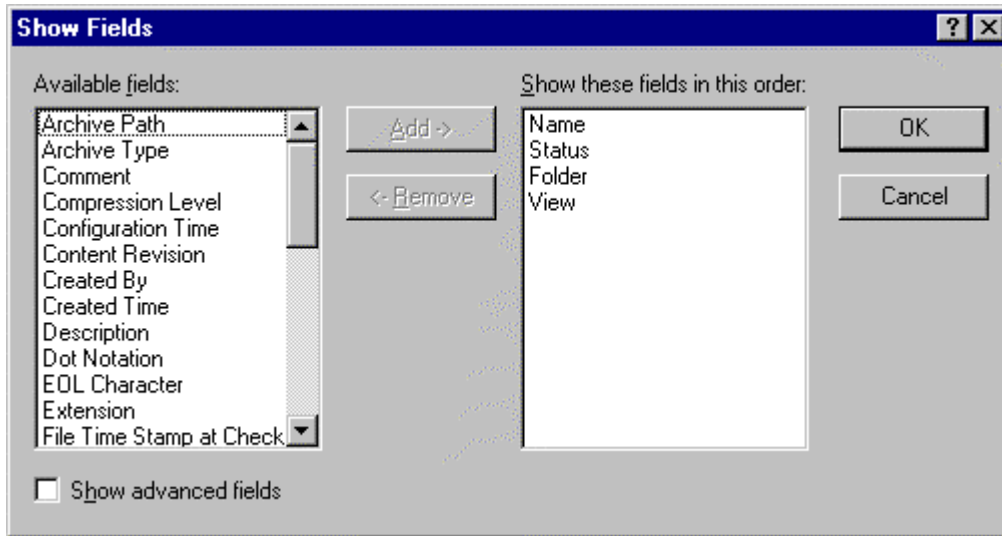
Show Fields

?

X

Available fields:

Archive Path
Archive Type
Comment
Compression Level
Configuration Time
Content Revision
Created By
Created Time
Description
Dot Notation
EOL Character
Extension
File Time Stamp at Check

Add ->

<- Remove

Show these fields in this order:

Name
Status
Folder
View

OK

Cancel

Show advanced fields